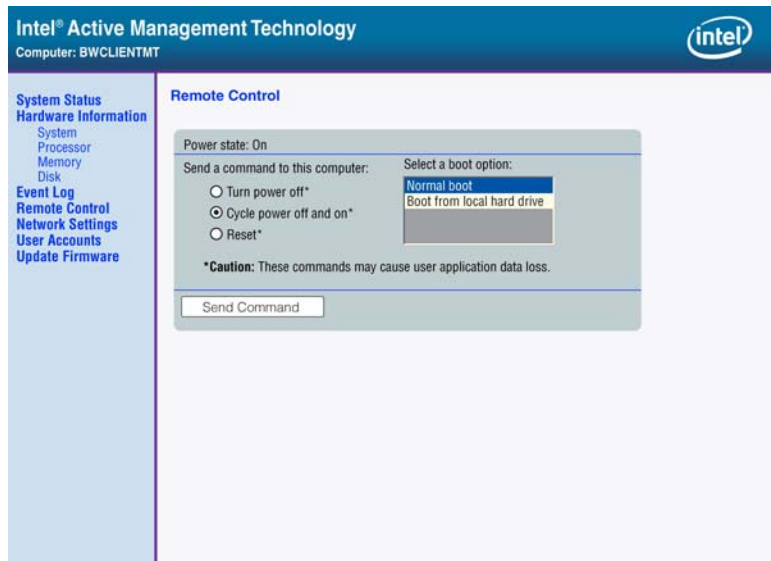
Intel® Active Management Technology
Computer: BWCLIENTMT

intel

System Status
Hardware Information
System
Processor
Memory
Disk
Event Log
Remote Control
Network Settings
User Accounts
Update Firmware

Remote Control

Power state: On

Send a command to this computer:

Turn power off*

Cycle power off and on*

Reset*

Select a boot option:

Normal boot

Boot from local hard drive

*Caution: These commands may cause user application data loss.

Send Command